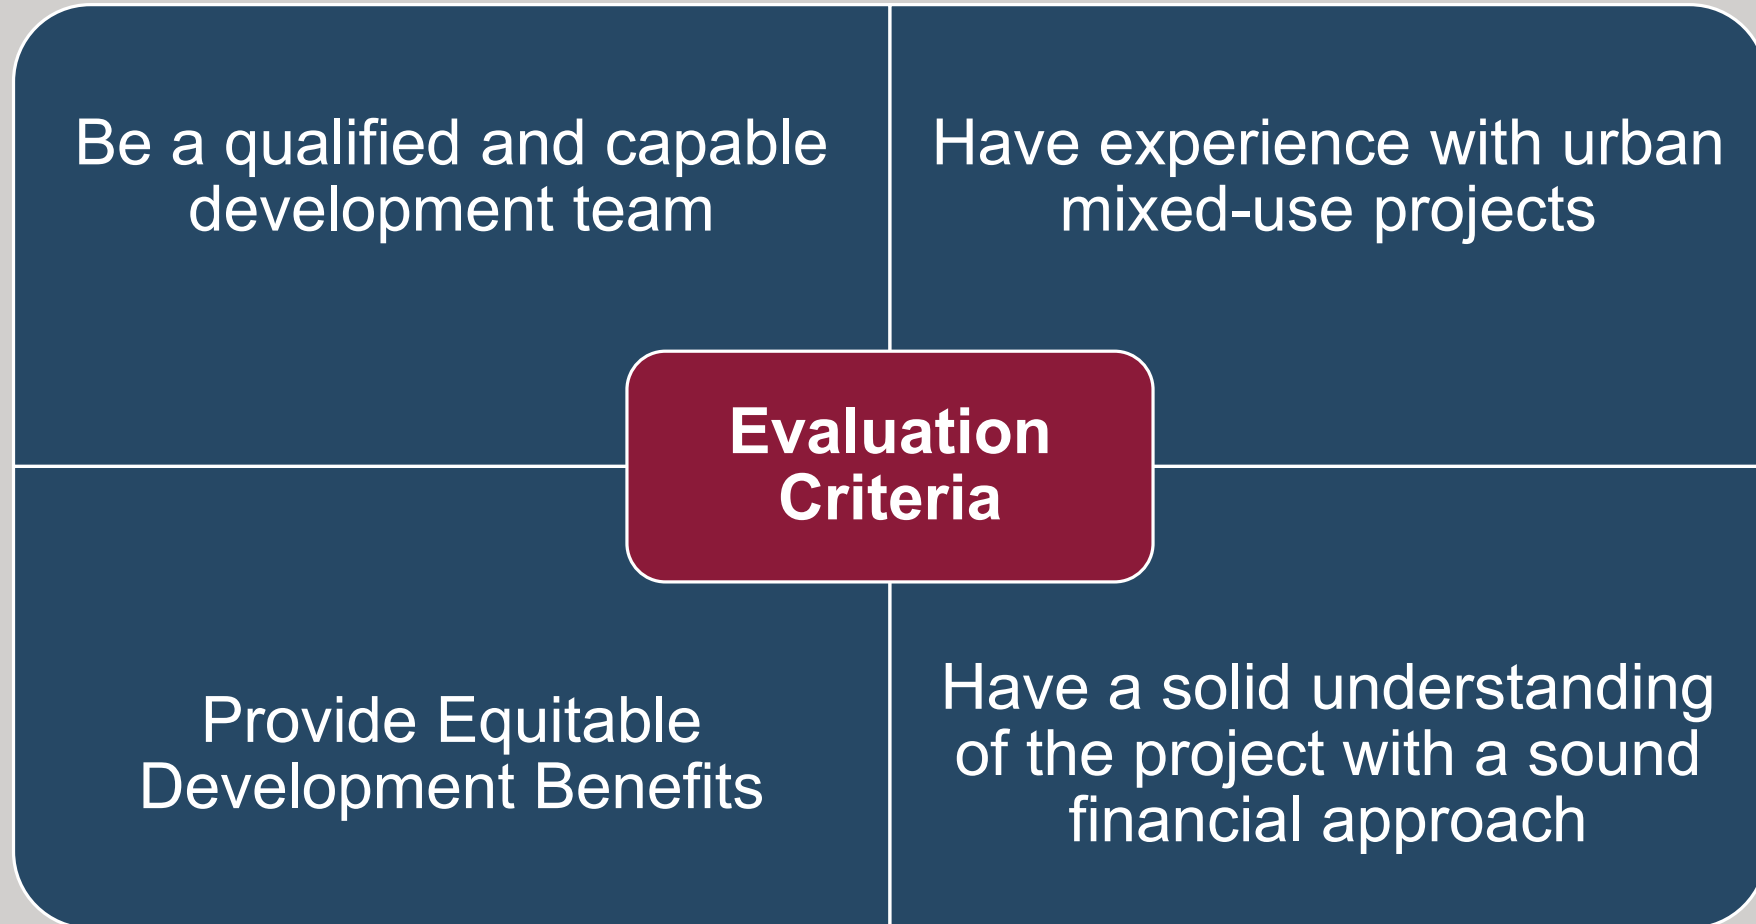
Be a qualified and capable development team

Have experience with urban mixed-use projects

Evaluation Criteria

Provide Equitable Development Benefits

Have a solid understanding of the project with a sound financial approach